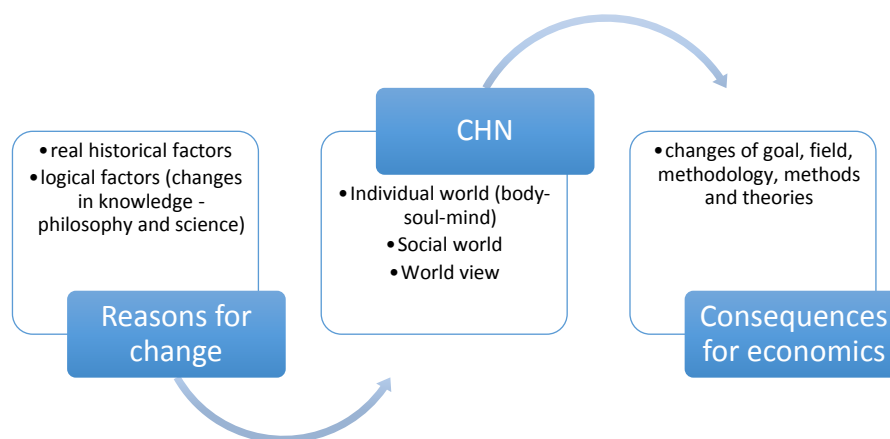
• real historical factors
• logical factors (changes in knowledge - philosophy and science)

Reasons for change

CHN

• Individual world (body-soul-mind)
• Social world
• World view

• changes of goal, field, methodology, methods and theories

Consequences for economics